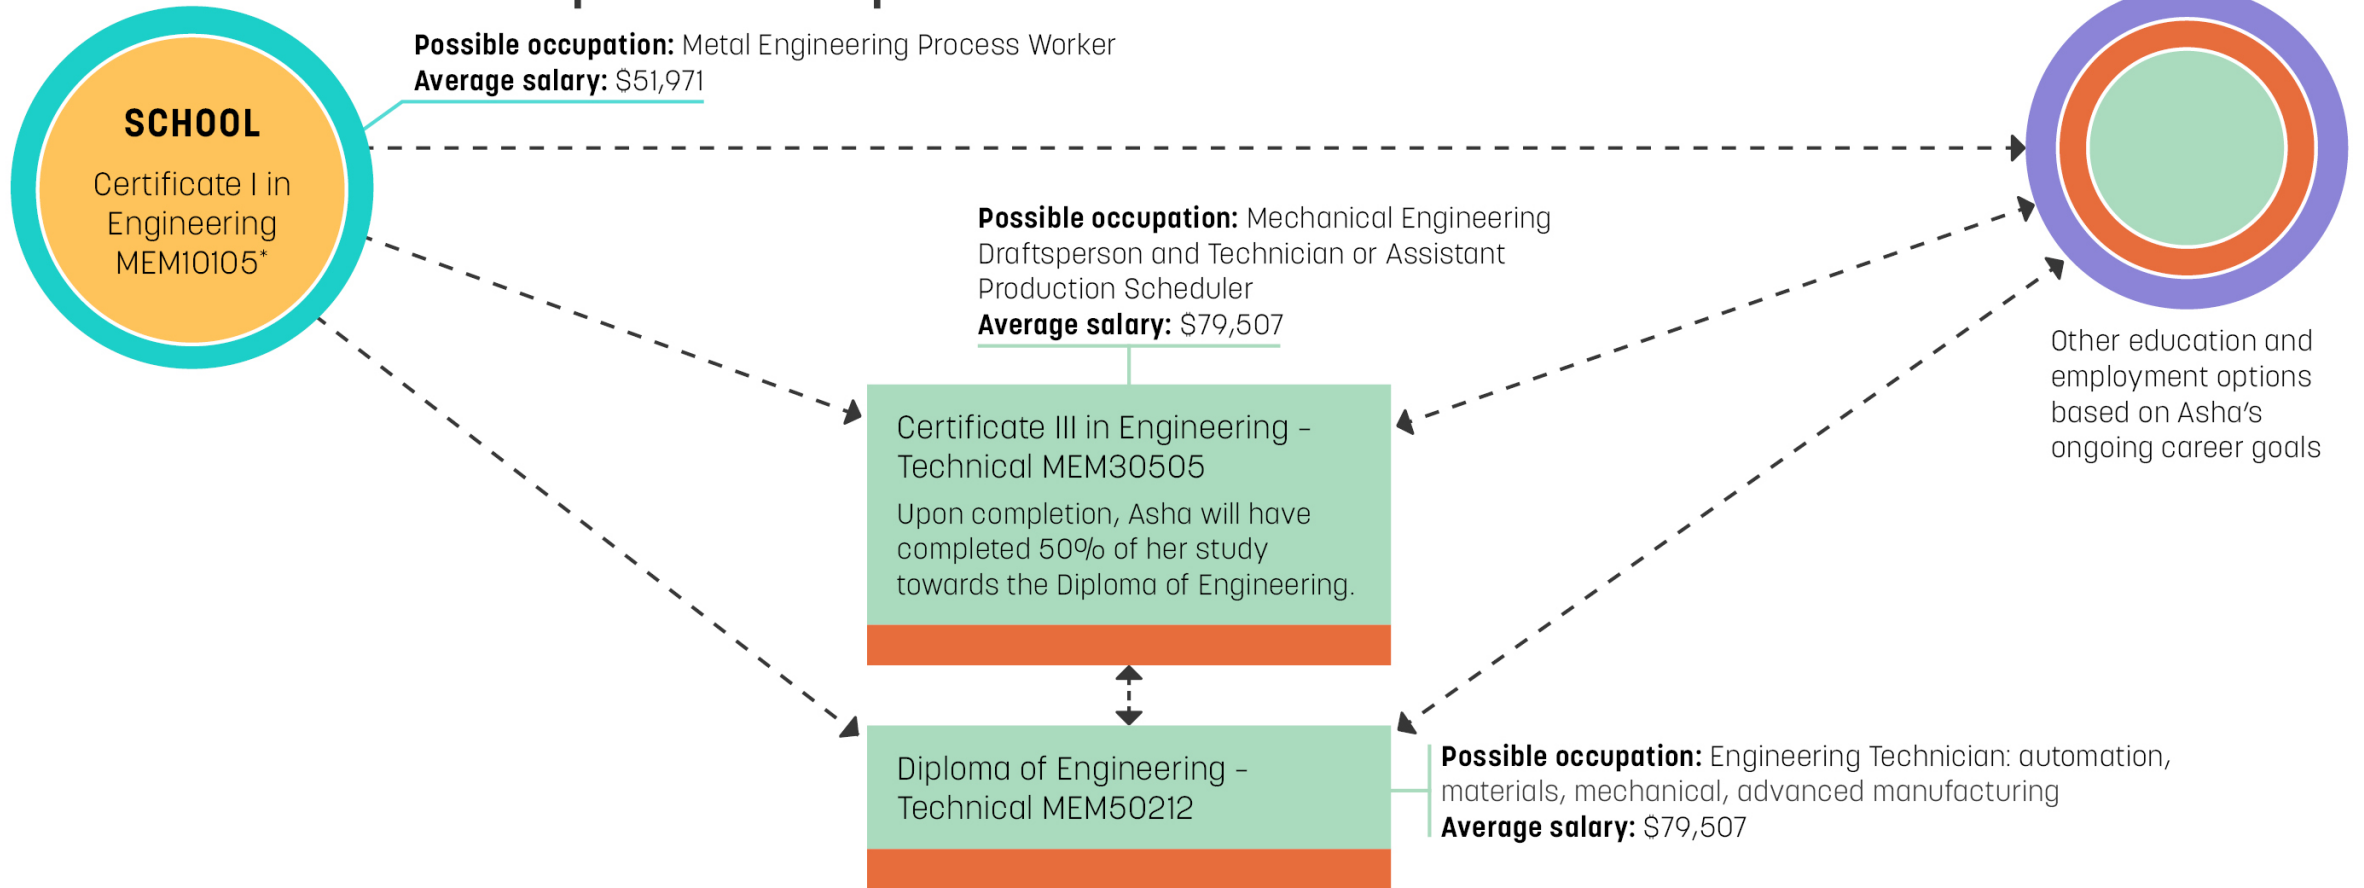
SCHOOL

Certificate I in Engineering MEM10105*

**Possible occupation:** Metal Engineering Process Worker
**Average salary:** $51,971

**Possible occupation:** Mechanical Engineering Draftsperson and Technician or Assistant Production Scheduler
**Average salary:** $79,507

Certificate III in Engineering - Technical MEM30505

Upon completion, Asha will have completed 50% of her study towards the Diploma of Engineering.

Other education and employment options based on Asha's ongoing career goals

Diploma of Engineering - Technical MEM50212

**Possible occupation:** Engineering Technician: automation, materials, mechanical, advanced manufacturing
**Average salary:** $79,507